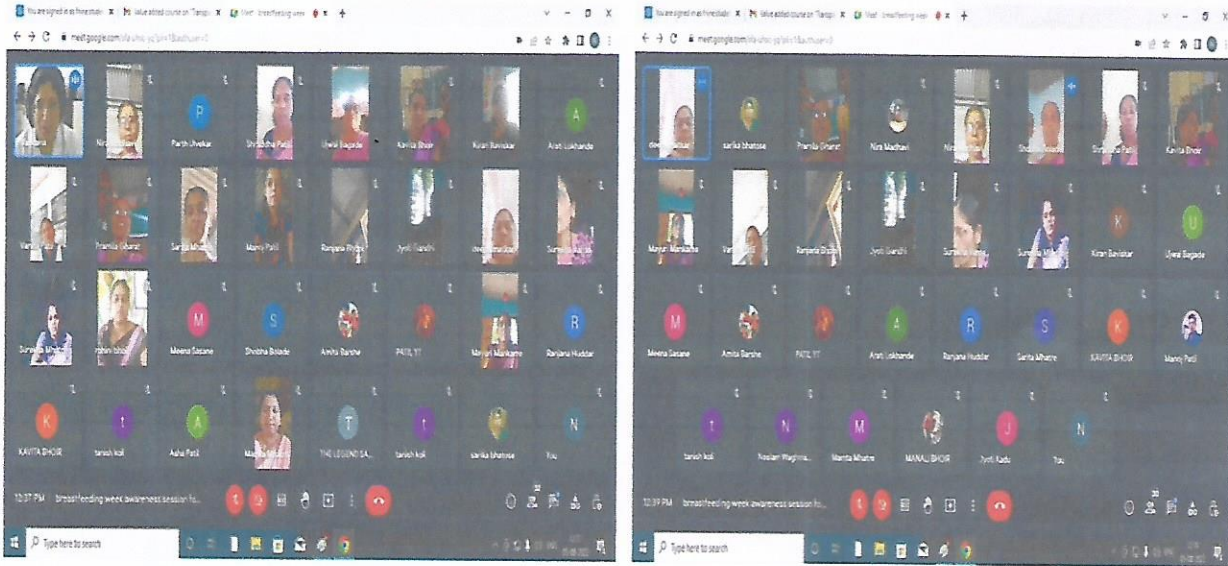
You are signed in as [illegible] | Value added course on 'Transpo | Meet - breastfeeding week

meet.google.com/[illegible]

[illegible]
Nir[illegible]
P
Parth Ulvekar
Shraddha Patil
Ujwal Bagade
Kavita Bhoir
Kiran Baviskar
A
Arati Lokhande
Var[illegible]
Pramila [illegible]
Sarita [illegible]
Manoj Patil
Ranjana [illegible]
Jyoti Gandhi
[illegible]
Sur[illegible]
Surekha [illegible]
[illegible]
M
Meena Sasane
S
Shobha Bolade
Amita Barshe
PATIL YT
Mayuri Mankame
R
Ranjana Huddar
K
KAVITA BHOIR
t
tanish koli
A
Asha Patil
Ma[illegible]
T
THE LEGEND SA...
t
tanish koli
sarika bhatose
N
You

12:37 PM | breastfeeding week awareness session fo...

Type here to search

You are signed in as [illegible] | Value added course on 'Transpo | Meet - breastfeeding week

meet.google.com/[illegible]

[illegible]
sarika bhatose
Pramila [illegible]
Nira Madhavi
Nir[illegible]
Shraddha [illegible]
Surekha Patil
Kavita Bhoir
Mayuri Mankame
Var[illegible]
Ranjana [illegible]
Jyoti Gandhi
Sur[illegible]
Surekha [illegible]
K
Kiran Baviskar
U
Ujwal Bagade
M
Meena Sasane
Amita Barshe
PATIL YT
A
Arati Lokhande
R
Ranjana Huddar
S
Sarita Mhatre
K
KAVITA BHOIR
Manoj Patil
t
tanish koli
N
Neelam Waghma...
M
Mamta Mhatre
MANALI BHOIR
J
Jyoti Kadu
N
You

12:39 PM | breastfeeding week awareness session fo...

Type here to search